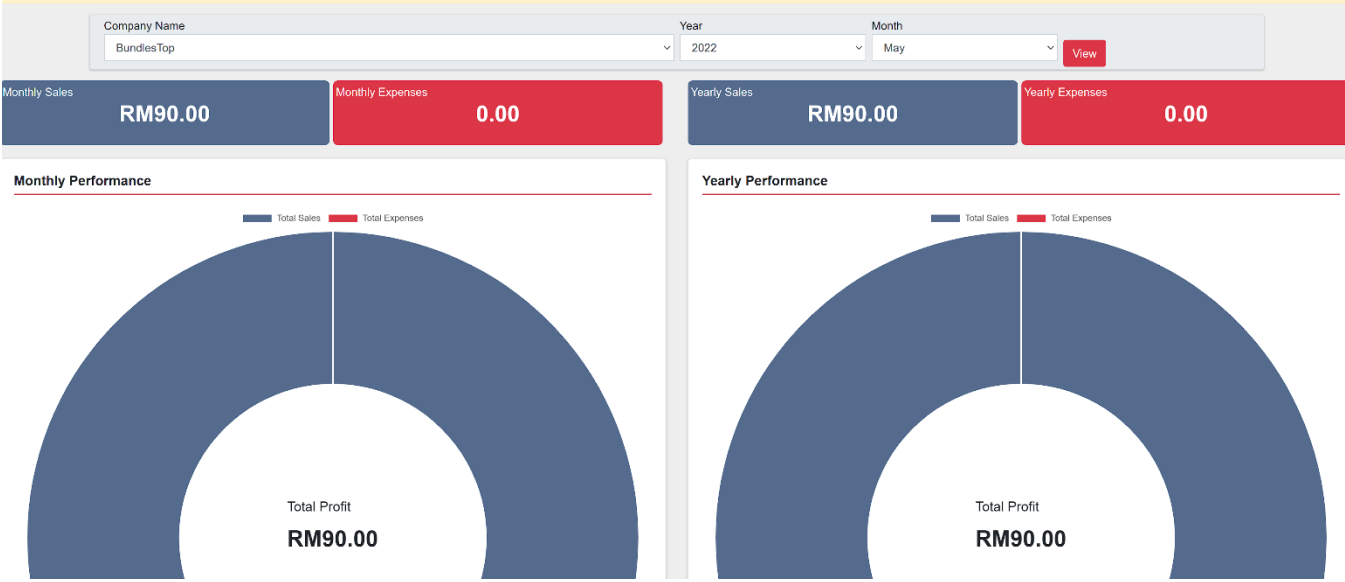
Company Name
BundlesTop

Year
2022

Month
May

View

Monthly Sales
RM90.00

Monthly Expenses
0.00

Yearly Sales
RM90.00

Yearly Expenses
0.00

Monthly Performance

Total Sales Total Expenses

Total Profit
RM90.00

Yearly Performance

Total Sales Total Expenses

Total Profit
RM90.00